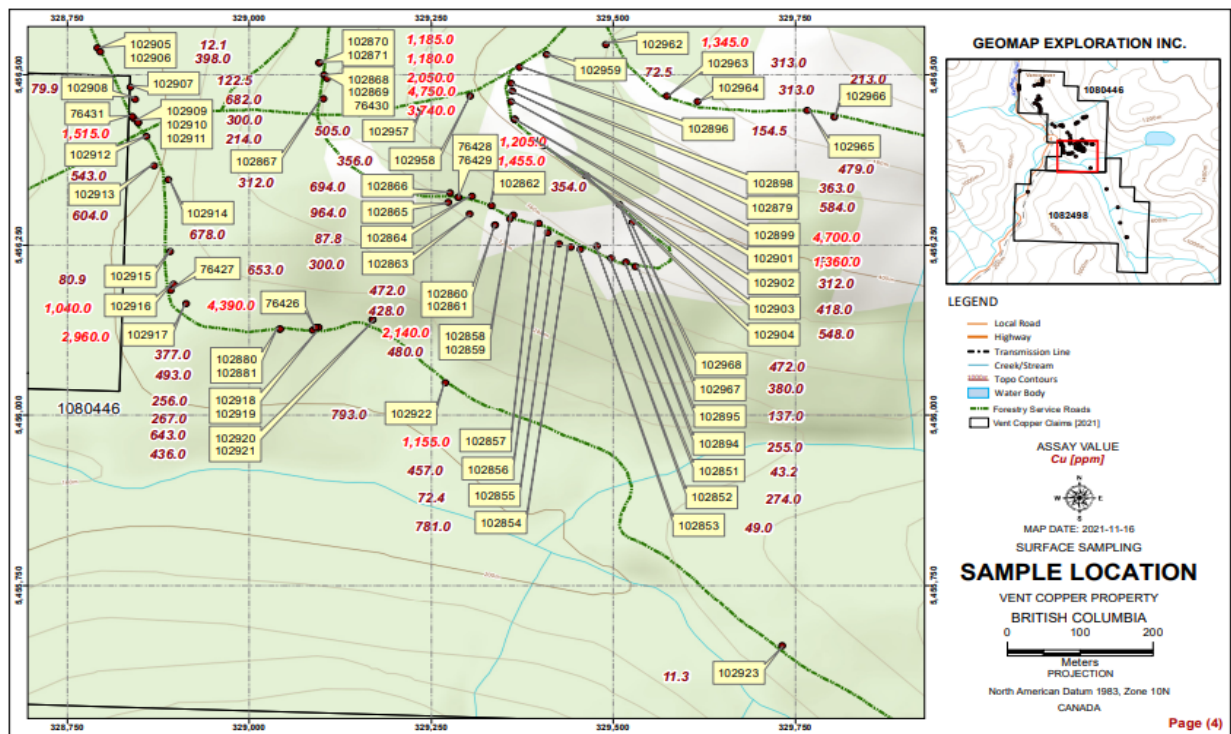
328,750 329,000 329,250 329,500 329,750

5,456,500 5,456,250 5,456,000 5,455,750

102905
102906
12.1
398.0
102870
102871
1,185.0
1,180.0
102962
1,345.0
102959
102963
72.5
313.0
213.0
79.9
102908
102907
122.5
102868
102869
76430
2,050.0
4,750.0
3,740.0
102964
313.0
102966
76431
102909
102910
102911
682.0
300.0
214.0
505.0
102957
102896
154.5
1,515.0
102912
102867
356.0
102958
76428
76429
1,205.0
1,455.0
102965
543.0
312.0
694.0
102866
102862
354.0
102898
479.0
102913
363.0
604.0
102914
964.0
102865
102879
584.0
678.0
87.8
102864
102899
4,700.0
80.9
102915
76427
653.0
300.0
102863
102901
1,360.0
1,040.0
102916
472.0
102860
102861
102902
312.0
4,390.0
76426
428.0
102903
418.0
2,960.0
102917
2,140.0
102858
102859
102904
548.0
377.0
102880
102881
480.0
102968
472.0
493.0
102967
380.0
256.0
267.0
643.0
102918
102919
793.0
102922
102895
137.0
1080446
102920
102921
1,155.0
102857
102894
255.0
436.0
457.0
102856
102851
43.2
72.4
102855
102852
274.0
781.0
102854
102853
49.0
102923
11.3

GEOMAP EXPLORATION INC.
1080446
1082498

LEGEND
Local Road
Highway
Transmission Line
Creek/Stream
Topo Contours
Water Body
Forestry Service Roads
Vent Copper Claims [2021]

ASSAY VALUE
Cu [ppm]

N W E S

MAP DATE: 2021-11-16
SURFACE SAMPLING
SAMPLE LOCATION
VENT COPPER PROPERTY
BRITISH COLUMBIA
0 100 200
Meters
PROJECTION
North American Datum 1983, Zone 10N
CANADA

Page (4)